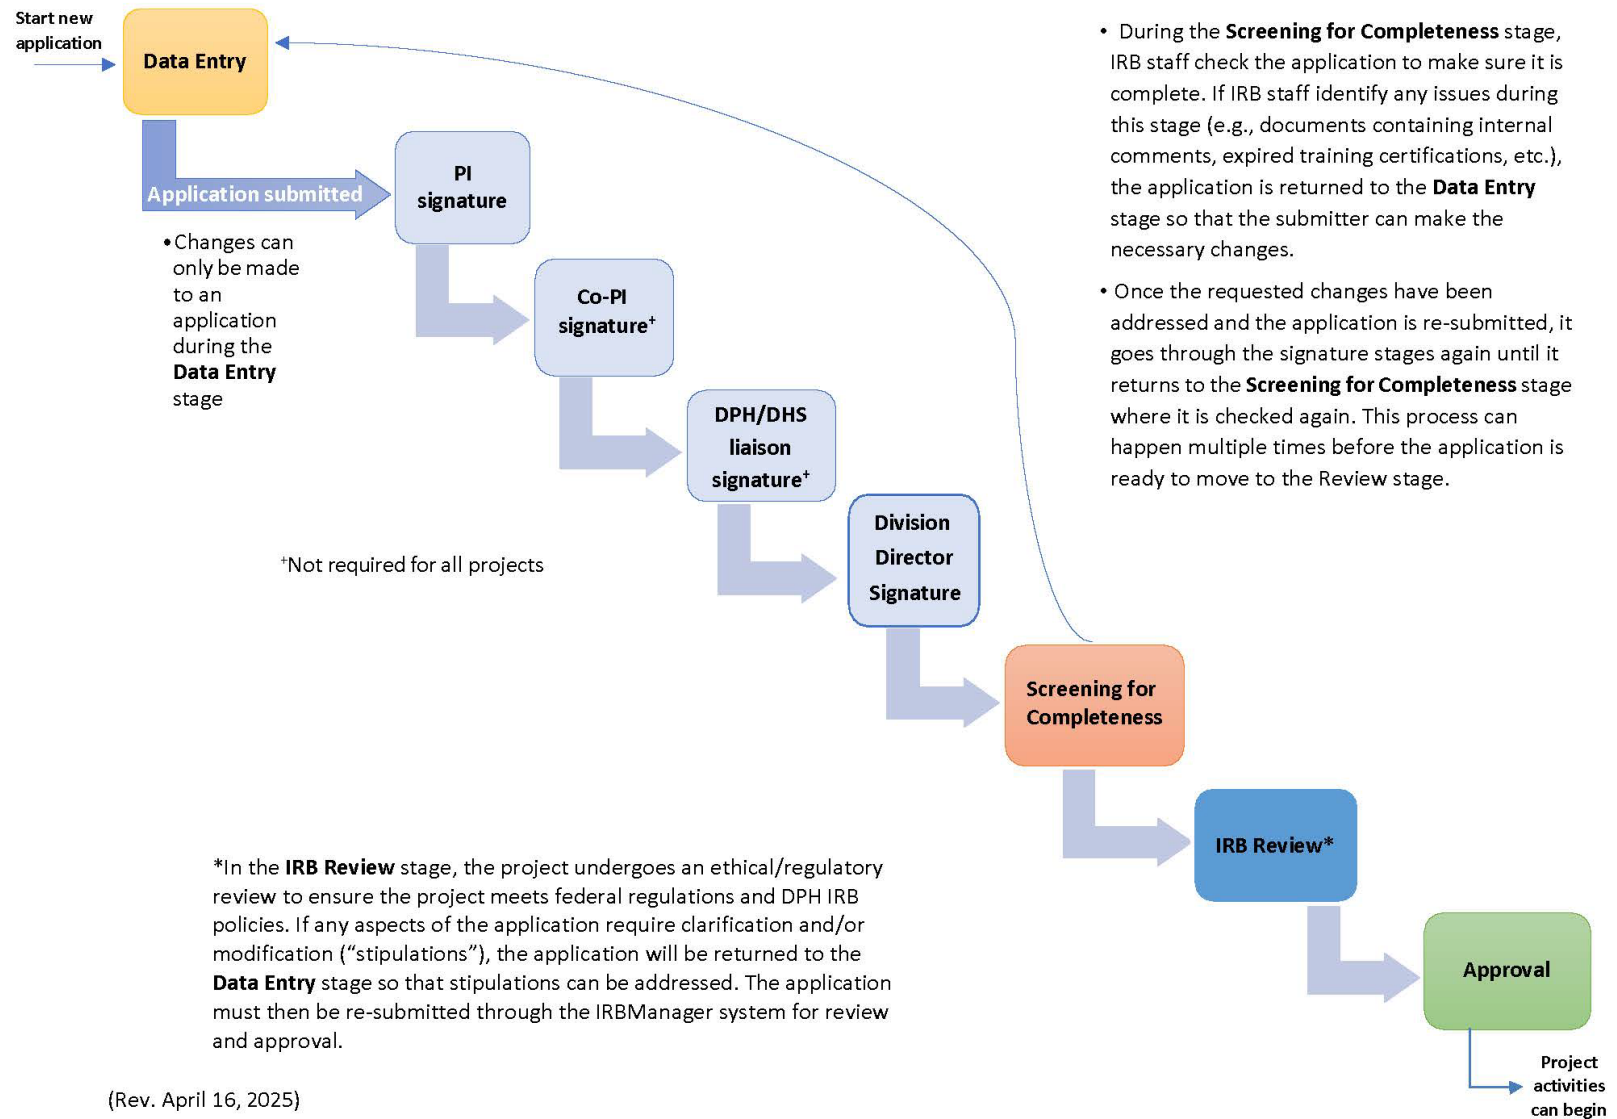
Start new application

Data Entry

Application submitted

PI signature

• Changes can only be made to an application during the Data Entry stage

Co-PI signature⁺

DPH/DHS liaison signature⁺

Division Director Signature

⁺Not required for all projects

Screening for Completeness

IRB Review*

Approval

Project activities can begin

• During the Screening for Completeness stage, IRB staff check the application to make sure it is complete. If IRB staff identify any issues during this stage (e.g., documents containing internal comments, expired training certifications, etc.), the application is returned to the Data Entry stage so that the submitter can make the necessary changes.

• Once the requested changes have been addressed and the application is re-submitted, it goes through the signature stages again until it returns to the Screening for Completeness stage where it is checked again. This process can happen multiple times before the application is ready to move to the Review stage.

*In the IRB Review stage, the project undergoes an ethical/regulatory review to ensure the project meets federal regulations and DPH IRB policies. If any aspects of the application require clarification and/or modification ("stipulations"), the application will be returned to the Data Entry stage so that stipulations can be addressed. The application must then be re-submitted through the IRBManager system for review and approval.

(Rev. April 16, 2025)